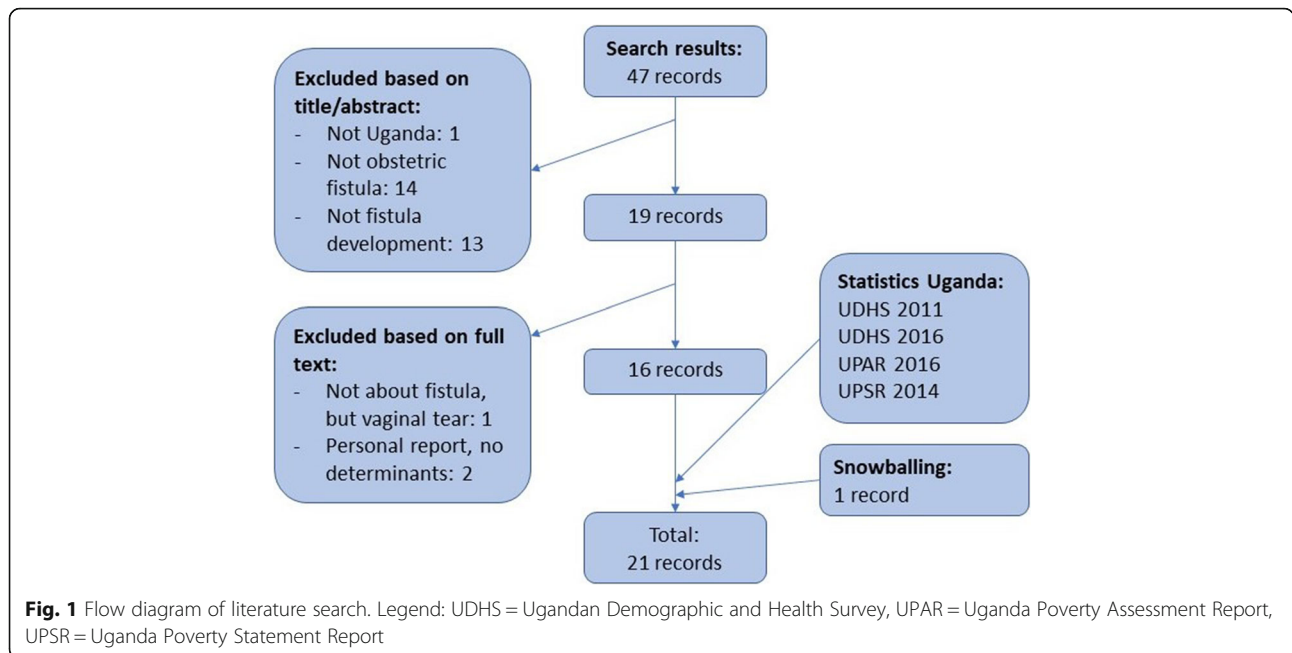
**Search results:**
47 records

**Excluded based on title/abstract:**
- Not Uganda: 1
- Not obstetric fistula: 14
- Not fistula development: 13

19 records

**Statistics Uganda:**
UDHS 2011
UDHS 2016
UPAR 2016
UPSR 2014

**Excluded based on full text:**
- Not about fistula, but vaginal tear: 1
- Personal report, no determinants: 2

16 records

**Snowballing:**
1 record

Total:
21 records

**Fig. 1** Flow diagram of literature search. Legend: UDHS = Ugandan Demographic and Health Survey, UPAR = Uganda Poverty Assessment Report, UPSR = Uganda Poverty Statement Report